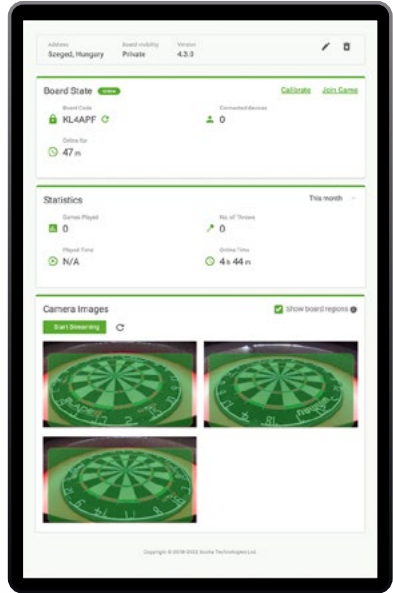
Address
Szeged, Hungary

Board visibility
Private

Version
4.3.3

Board State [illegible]

Calibrate Join Game

Board Code
KL4APF

Connected devices
0

Online for
47 m

Statistics

This month

Games Played
0

No. of Throws
0

Played Time
N/A

Online Time
4 h 44 m

Camera Images

Show board regions

Start Streaming

Copyright © 2018-2022 Scolia Technologies Ltd.